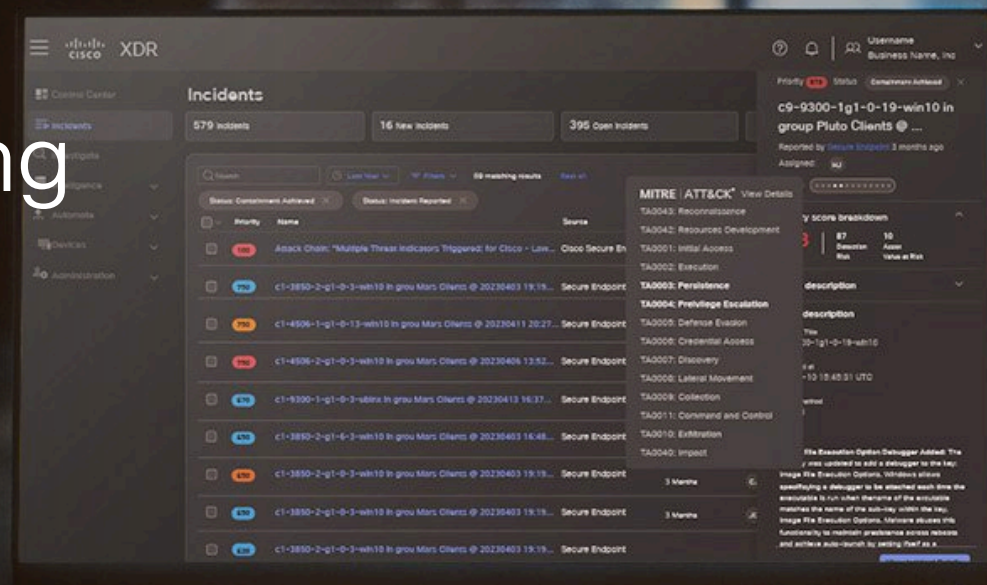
ng

cisco XDR

Username
Business Name, Inc

Control Center
Incidents
Investigate
Intelligence
Automate
Devices
Administration

Incidents

579 Incidents
16 New Incidents
395 Open Incidents

Search
Last Year
Filters
59 matching results
Reset all

Status: Containment Achieved
Status: Incident Reported

Priority
Name
Source

1000 Attack Chain: "Multiple Threat Indicators Triggered: for Cisco - Law... Cisco Secure En
750 c1-3850-2-g1-0-3-win10 in grou Mars Clients @ 20230403 19:19... Secure Endpoint
750 c1-4506-1-g1-0-13-win10 in grou Mars Clients @ 20230411 20:27... Secure Endpoint
750 c1-4506-2-g1-0-3-win10 in grou Mars Clients @ 20230406 13:52... Secure Endpoint
670 c1-9300-1-g1-0-3-ubinx in grou Mars Clients @ 20230413 16:37... Secure Endpoint
650 c1-3850-2-g1-6-3-win10 in grou Mars Clients @ 20230403 16:48... Secure Endpoint
650 c1-3850-2-g1-0-3-win10 in grou Mars Clients @ 20230403 19:19... Secure Endpoint 3 Months
650 c1-3850-2-g1-0-3-win10 in grou Mars Clients @ 20230403 19:19... Secure Endpoint 3 Months
620 c1-3850-2-g1-0-3-win10 in grou Mars Clients @ 20230403 19:19... Secure Endpoint

MITRE | ATT&CK View Details
TA0043: Reconnaissance
TA0042: Resources Development
TA0001: Initial Access
TA0002: Execution
TA0003: Persistence
TA0004: Privilege Escalation
TA0005: Defense Evasion
TA0006: Credential Access
TA0007: Discovery
TA0008: Lateral Movement
TA0009: Collection
TA0011: Command and Control
TA0010: Exfiltration
TA0040: Impact

Priority 670 Status Containment Achieved
c9-9300-1g1-0-19-win10 in group Pluto Clients @ ...
Reported by Secure Endpoint 3 months ago
Assigned: MJ

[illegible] score breakdown
87 Detection Risk
10 Asset Value at Risk

description
description
Title
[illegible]0-1g1-0-19-win10
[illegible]-10 15:45:01 UTC

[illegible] File Execution Option Debugger Added: The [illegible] was updated to add a debugger to the key: Image File Execution Options. Windows allows specifying a debugger to be attached each time the executable is run when the name of the executable matches the name of the sub-key within the key, Image File Execution Options. Malware abuses this functionality to maintain persistence across reboots and achieve auto-launch by setting itself as a...